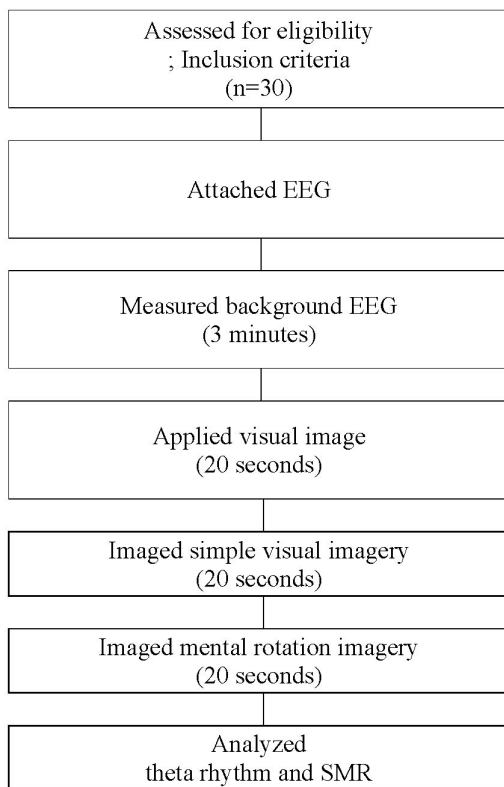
Assessed for eligibility
; Inclusion criteria
(n=30)

Attached EEG

Measured background EEG
(3 minutes)

Applied visual image
(20 seconds)

Imaged simple visual imagery
(20 seconds)

Imaged mental rotation imagery
(20 seconds)

Analyzed
theta rhythm and SMR